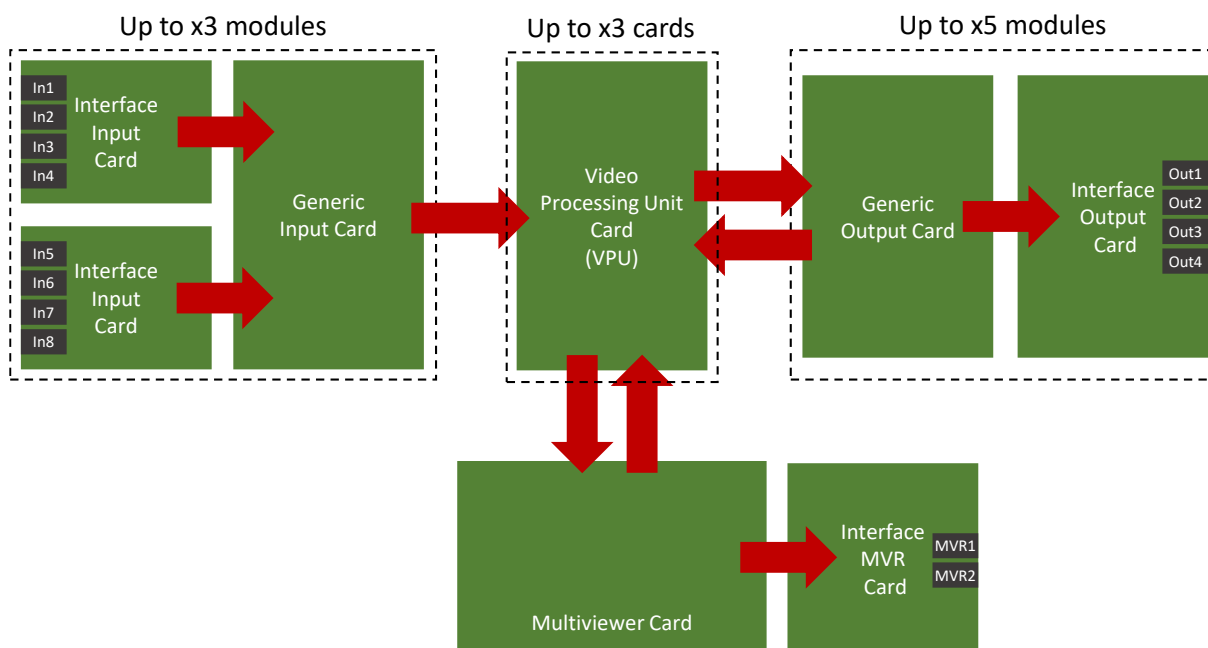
Up to x3 modules

In1
In2
In3
In4
Interface Input Card

In5
In6
In7
In8
Interface Input Card

Generic Input Card

Up to x3 cards

Video Processing Unit Card (VPU)

Up to x5 modules

Generic Output Card

Interface Output Card
Out1
Out2
Out3
Out4

Multiviewer Card

Interface MVR Card
MVR1
MVR2